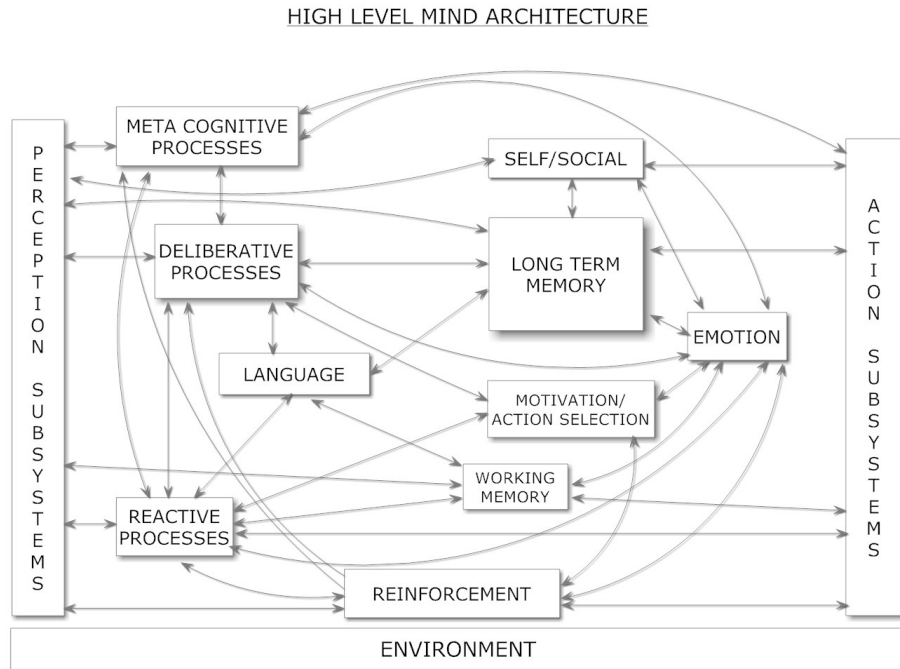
HIGH LEVEL MIND ARCHITECTURE

PERCEPTION SUBSYSTEMS

META COGNITIVE PROCESSES

SELF/SOCIAL

DELIBERATIVE PROCESSES

LONG TERM MEMORY

EMOTION

LANGUAGE

MOTIVATION/ ACTION SELECTION

WORKING MEMORY

REACTIVE PROCESSES

REINFORCEMENT

ACTION SUBSYSTEMS

ENVIRONMENT